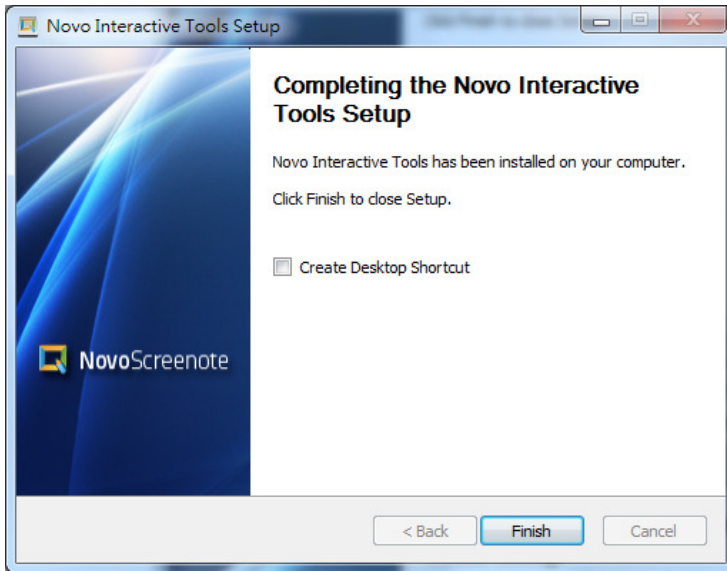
Novo Interactive Tools Setup

Completing the Novo Interactive Tools Setup

Novo Interactive Tools has been installed on your computer.

Click Finish to close Setup.

Create Desktop Shortcut

NovoScreenote

< Back
Finish
Cancel